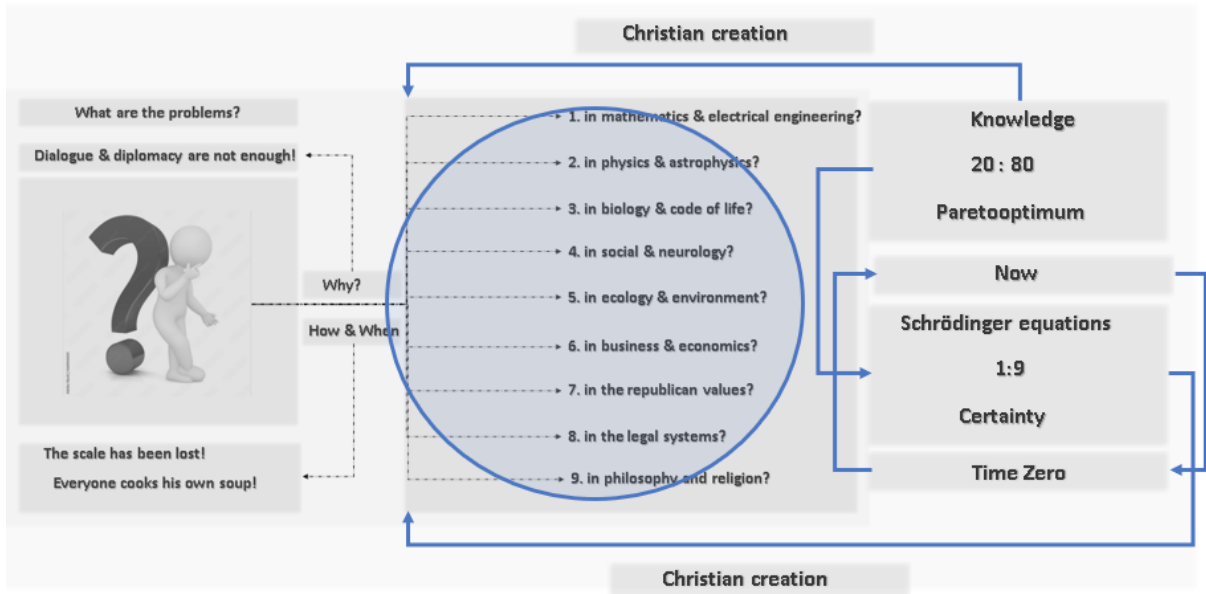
Christian creation

What are the problems?

Dialogue & diplomacy are not enough!

Why?

How & When

The scale has been lost!

Everyone cooks his own soup!

1. in mathematics & electrical engineering?

2. in physics & astrophysics?

3. in biology & code of life?

4. in social & neurology?

5. in ecology & environment?

6. in business & economics?

7. in the republican values?

8. in the legal systems?

9. in philosophy and religion?

Knowledge

20 : 80

Paretooptimum

Now

Schrödinger equations

1:9

Certainty

Time Zero

Christian creation